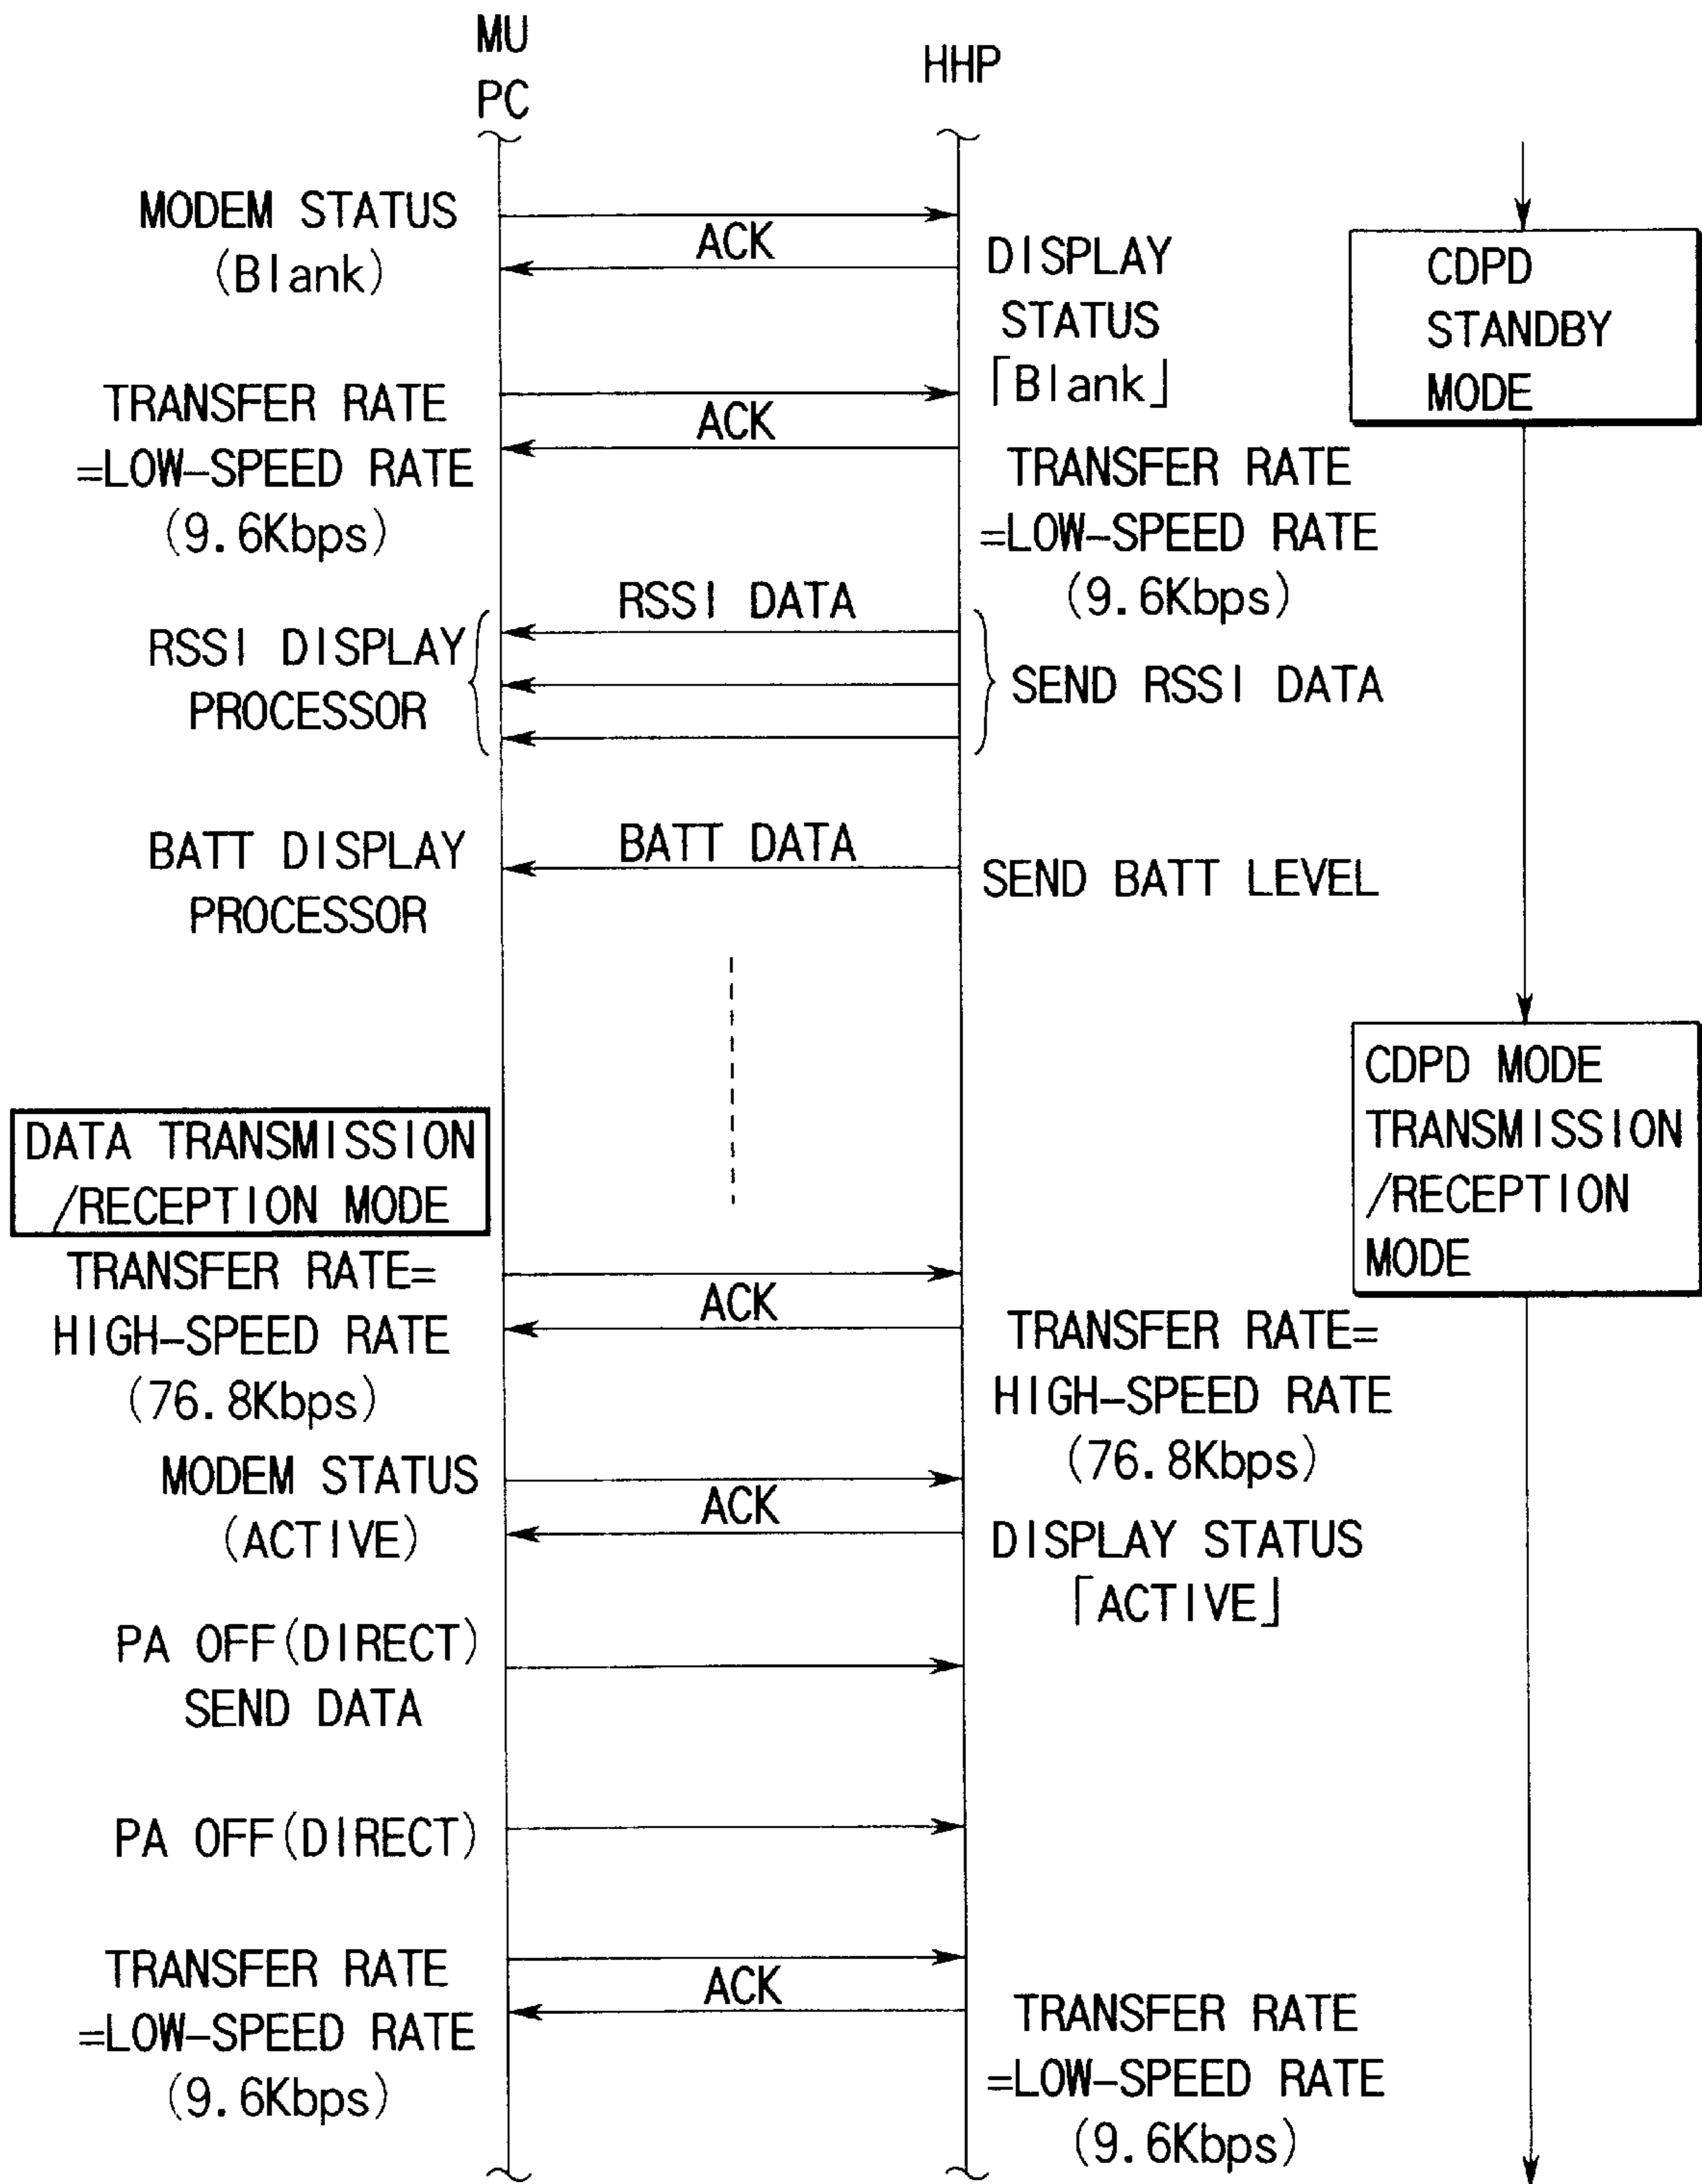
MU
PC

HHP

MODEM STATUS
(Blank)

ACK

DISPLAY
STATUS
「Blank」

CDPD
STANDBY
MODE

TRANSFER RATE
=LOW-SPEED RATE
(9.6Kbps)

ACK

TRANSFER RATE
=LOW-SPEED RATE
(9.6Kbps)

RSSI DATA

RSSI DISPLAY
PROCESSOR

SEND RSSI DATA

BATT DATA

BATT DISPLAY
PROCESSOR

SEND BATT LEVEL

CDPD MODE
TRANSMISSION
/RECEPTION
MODE

DATA TRANSMISSION
/RECEPTION MODE

TRANSFER RATE=
HIGH-SPEED RATE
(76.8Kbps)

ACK

TRANSFER RATE=
HIGH-SPEED RATE
(76.8Kbps)

MODEM STATUS
(ACTIVE)

ACK

DISPLAY STATUS
「ACTIVE」

PA OFF(DIRECT)
SEND DATA

PA OFF(DIRECT)

TRANSFER RATE
=LOW-SPEED RATE
(9.6Kbps)

ACK

TRANSFER RATE
=LOW-SPEED RATE
(9.6Kbps)